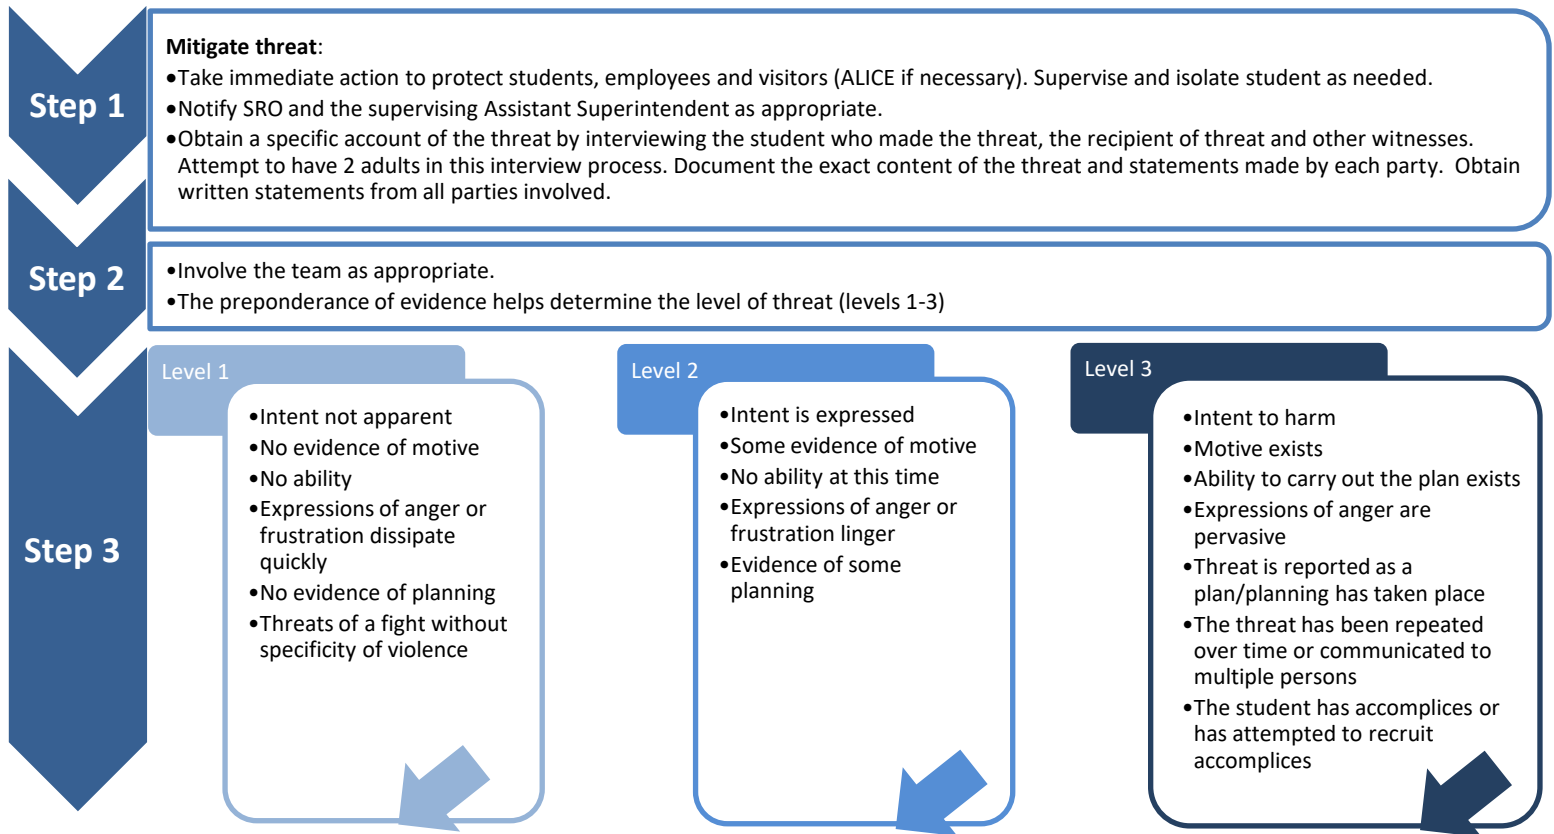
Step 1

**Mitigate threat**:
•Take immediate action to protect students, employees and visitors (ALICE if necessary). Supervise and isolate student as needed.
•Notify SRO and the supervising Assistant Superintendent as appropriate.
•Obtain a specific account of the threat by interviewing the student who made the threat, the recipient of threat and other witnesses. Attempt to have 2 adults in this interview process. Document the exact content of the threat and statements made by each party. Obtain written statements from all parties involved.

Step 2

•Involve the team as appropriate.
•The preponderance of evidence helps determine the level of threat (levels 1-3)

Step 3

Level 1
•Intent not apparent
•No evidence of motive
•No ability
•Expressions of anger or frustration dissipate quickly
•No evidence of planning
•Threats of a fight without specificity of violence

Level 2
•Intent is expressed
•Some evidence of motive
•No ability at this time
•Expressions of anger or frustration linger
•Evidence of some planning

Level 3
•Intent to harm
•Motive exists
•Ability to carry out the plan exists
•Expressions of anger are pervasive
•Threat is reported as a plan/planning has taken place
•The threat has been repeated over time or communicated to multiple persons
•The student has accomplices or has attempted to recruit accomplices